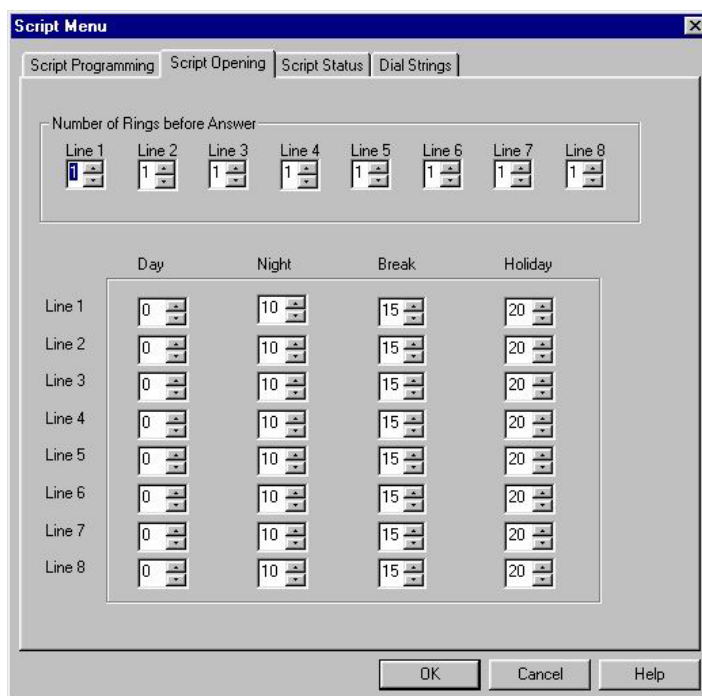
Script Menu

Script Programming | Script Opening | Script Status | Dial Strings

Number of Rings before Answer

| Line 1 | Line 2 | Line 3 | Line 4 | Line 5 | Line 6 | Line 7 | Line 8 |
|---|---|---|---|---|---|---|---|
| 1 | 1 | 1 | 1 | 1 | 1 | 1 | 1 |

| | Day | Night | Break | Holiday |
|---|---|---|---|---|
| Line 1 | 0 | 10 | 15 | 20 |
| Line 2 | 0 | 10 | 15 | 20 |
| Line 3 | 0 | 10 | 15 | 20 |
| Line 4 | 0 | 10 | 15 | 20 |
| Line 5 | 0 | 10 | 15 | 20 |
| Line 6 | 0 | 10 | 15 | 20 |
| Line 7 | 0 | 10 | 15 | 20 |
| Line 8 | 0 | 10 | 15 | 20 |

OK | Cancel | Help